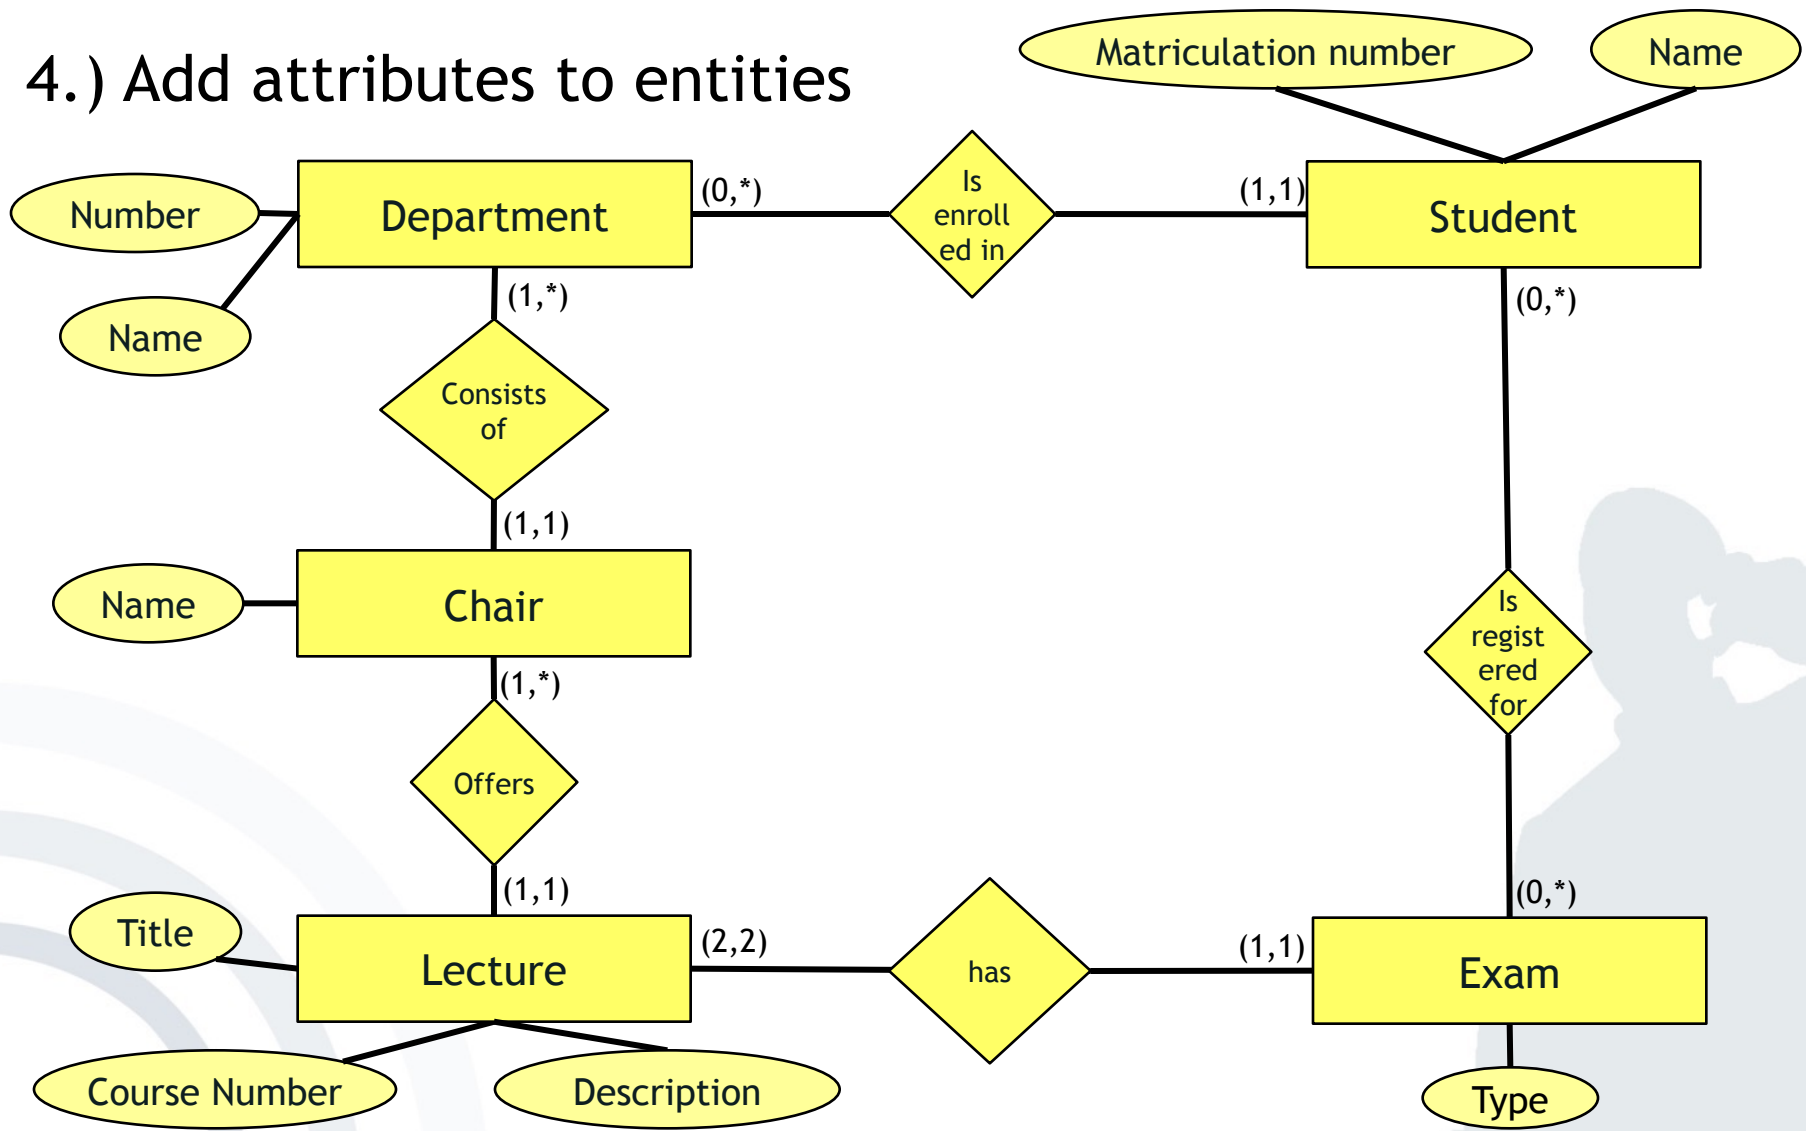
4.) Add attributes to entities

Matriculation number

Name

Number

Department

(0,*)

Is enrolled in

(1,1)

Student

Name

(1,*)

(0,*)

Consists of

(1,1)

Name

Chair

(1,*)

Is registered for

Offers

(1,1)

(0,*)

Title

Lecture

(2,2)

has

(1,1)

Exam

Course Number

Description

Type